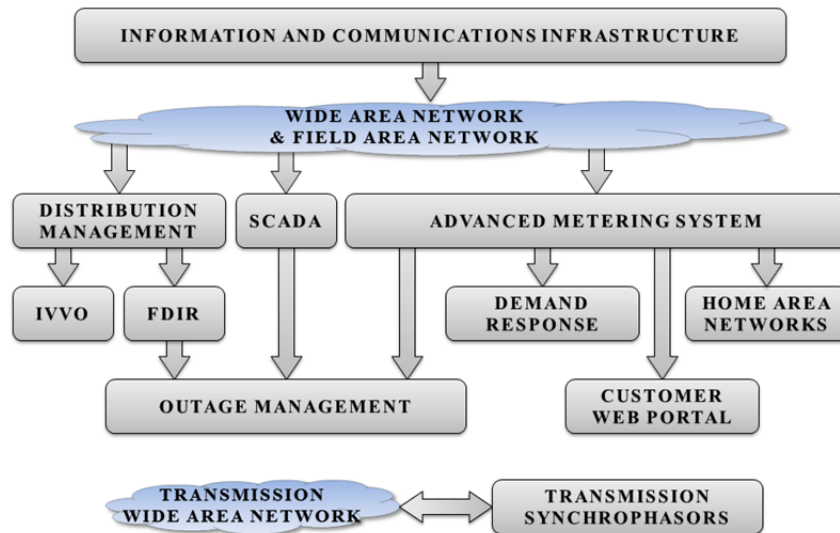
INFORMATION AND COMMUNICATIONS INFRASTRUCTURE

WIDE AREA NETWORK
& FIELD AREA NETWORK

DISTRIBUTION MANAGEMENT

SCADA

ADVANCED METERING SYSTEM

IVVO

FDIR

DEMAND RESPONSE

HOME AREA NETWORKS

OUTAGE MANAGEMENT

CUSTOMER WEB PORTAL

TRANSMISSION WIDE AREA NETWORK

TRANSMISSION SYNCHROPHASORS